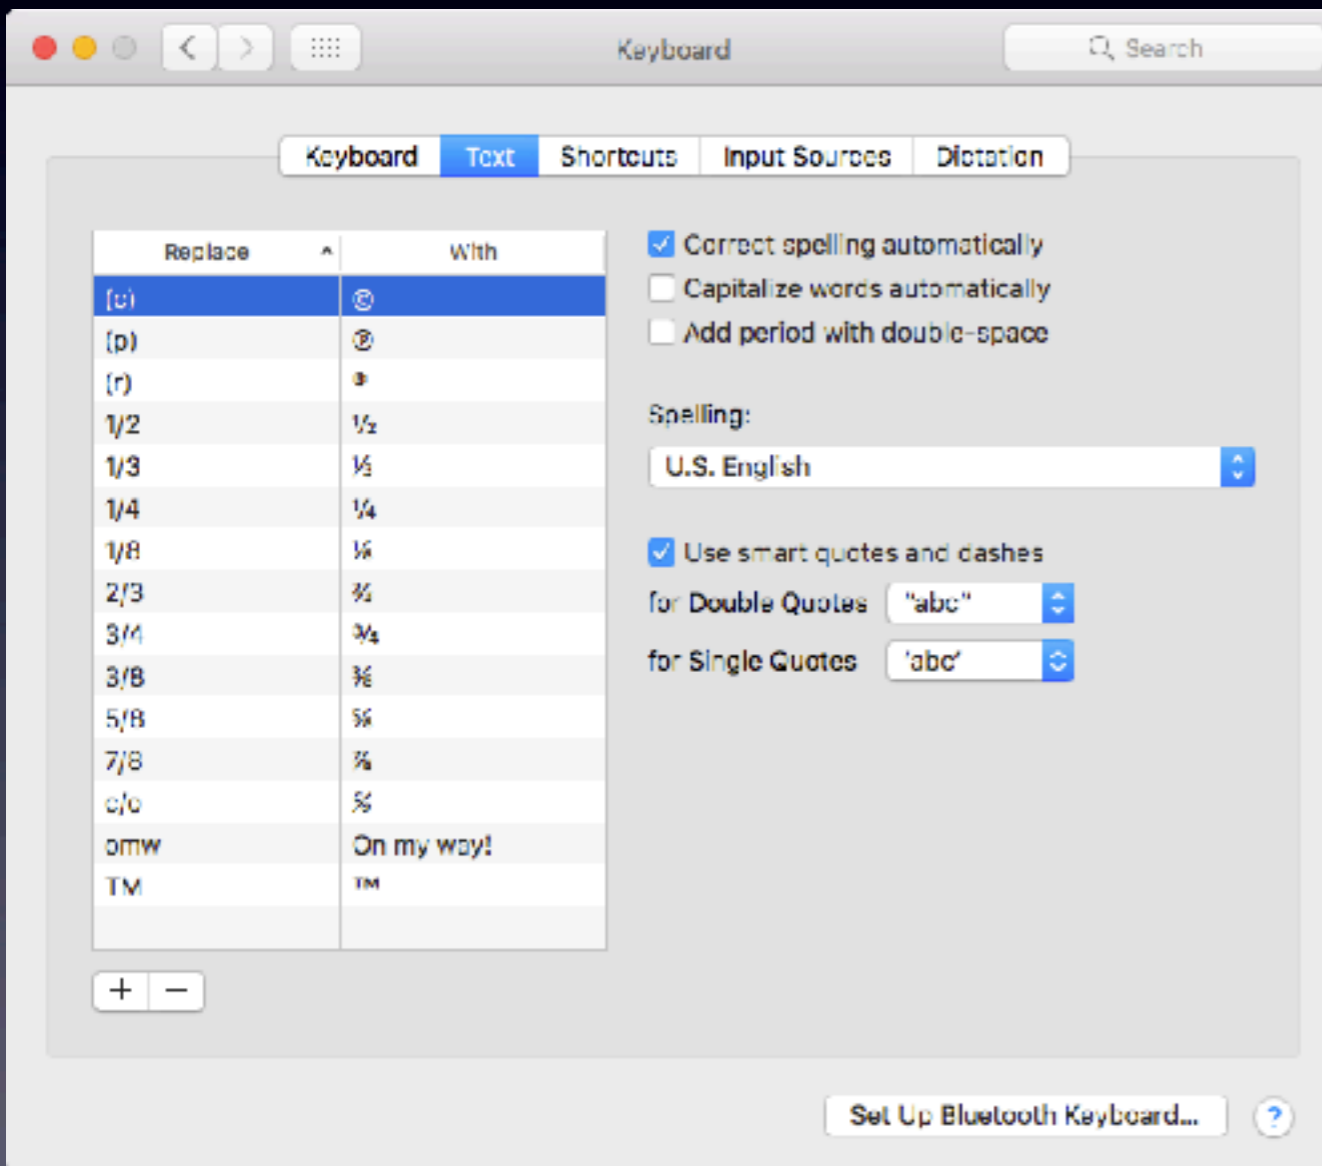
Keyboard

Search

Keyboard | Text | Shortcuts | Input Sources | Dictation

| Replace | With |
|---|---|
| (c) | © |
| (p) | ℗ |
| (r) | ® |
| 1/2 | ½ |
| 1/3 | ⅓ |
| 1/4 | ¼ |
| 1/8 | ⅛ |
| 2/3 | ⅔ |
| 3/4 | ¾ |
| 3/8 | ⅜ |
| 5/8 | ⅝ |
| 7/8 | ⅞ |
| c/o | ℅ |
| omw | On my way! |
| TM | ™ |

+ −

Correct spelling automatically

Capitalize words automatically

Add period with double-space

Spelling:

U.S. English

Use smart quotes and dashes

for Double Quotes "abc"

for Single Quotes 'abc'

Set Up Bluetooth Keyboard...

?